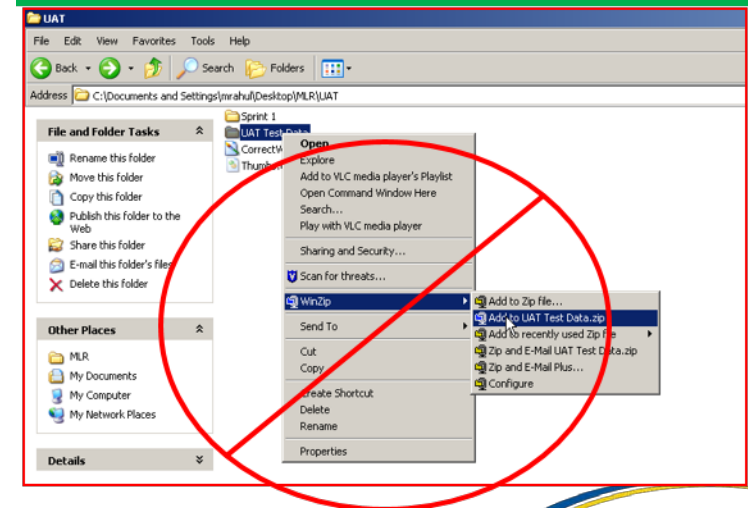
UAT

File Edit View Favorites Tools Help

Back Search Folders

Address C:\Documents and Settings\mrahul\Desktop\MLR\UAT

File and Folder Tasks

Rename this folder
Move this folder
Copy this folder
Publish this folder to the Web
Share this folder
E-mail this folder's files
Delete this folder

Other Places

MLR
My Documents
My Computer
My Network Places

Details

Sprint 1
UAT Test Data
CorrectW
Thumb

Open
Explore
Add to VLC media player's Playlist
Open Command Window Here
Search...
Play with VLC media player
Sharing and Security...
Scan for threats...
WinZip
Send To
Cut
Copy
Create Shortcut
Delete
Rename
Properties

Add to Zip file...
Add to UAT Test Data.zip
Add to recently used Zip file
Zip and E-Mail UAT Test Data.zip
Zip and E-Mail Plus...
Configure